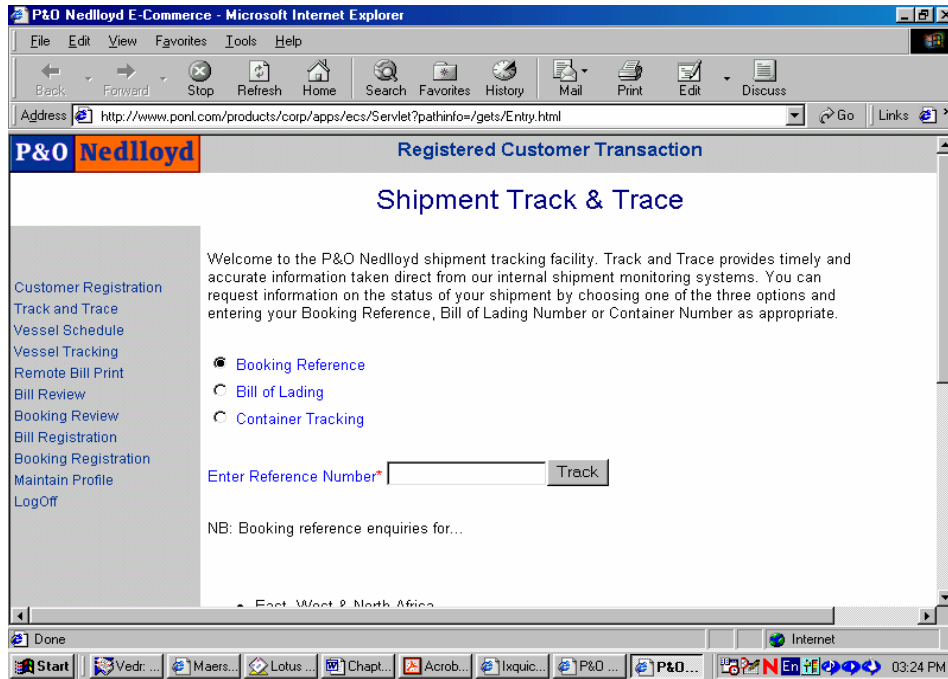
P&O Nedlloyd E-Commerce - Microsoft Internet Explorer

File Edit View Favorites Tools Help

Back Forward Stop Refresh Home Search Favorites History Mail Print Edit Discuss

Address http://www.ponl.com/products/corp/apps/ecs/Servlet?pathinfo=/gets/Entry.html Go Links

P&O Nedlloyd

Registered Customer Transaction

Shipment Track & Trace

Customer Registration
Track and Trace
Vessel Schedule
Vessel Tracking
Remote Bill Print
Bill Review
Booking Review
Bill Registration
Booking Registration
Maintain Profile
LogOff

Welcome to the P&O Nedlloyd shipment tracking facility. Track and Trace provides timely and accurate information taken direct from our internal shipment monitoring systems. You can request information on the status of your shipment by choosing one of the three options and entering your Booking Reference, Bill of Lading Number or Container Number as appropriate.

Booking Reference
Bill of Lading
Container Tracking

Enter Reference Number* Track

NB: Booking reference enquiries for...

• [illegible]

Done Internet

Start Vedr: ... Maers... Lotus ... Chapt... Acrob... Ixquic... P&O ... P&O... 03:24 PM